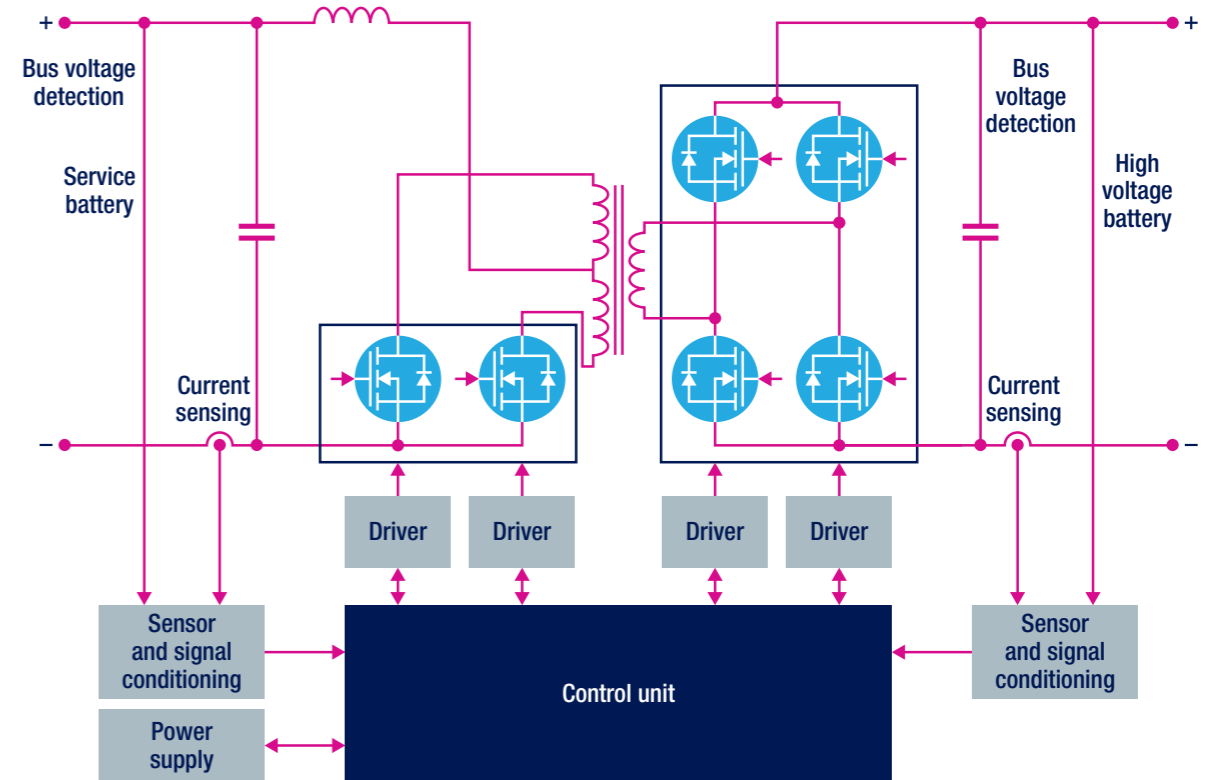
+
Bus voltage detection

Service battery

Current sensing

–

+
Bus voltage detection

High voltage battery

Current sensing

–

Driver

Driver

Driver

Driver

Sensor and signal conditioning

Power supply

Control unit

Sensor and signal conditioning